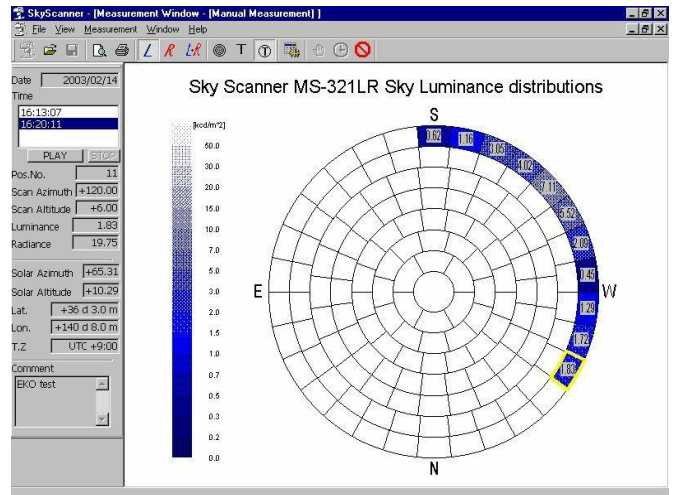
SkyScanner - [Measurement Window - [Manual Measurement] ]

File View Measurement Window Help

L R L·R T

Date 2003/02/14
Time
16:13:07
16:20:11

PLAY STOP

Pos.No. 11
Scan Azimuth +120.00
Scan Altitude +6.00
Luminance 1.83
Radiance 19.75

Solar Azimuth +65.31
Solar Altitude +10.29
Lat. +36 d 3.0 m
Lon. +140 d 8.0 m
T.Z UTC +9:00

Comment
EKO test

Sky Scanner MS-321LR Sky Luminance distributions

[kcd/m^2]
50.0
30.0
20.0
15.0
10.0
7.0
5.0
3.0
2.0
1.5
1.0
0.7
0.5
0.3
0.2
0.0

S
E
W
N

0.62
1.16
3.05
4.02
7.11
5.52
2.09
1.45
1.29
1.72
1.83